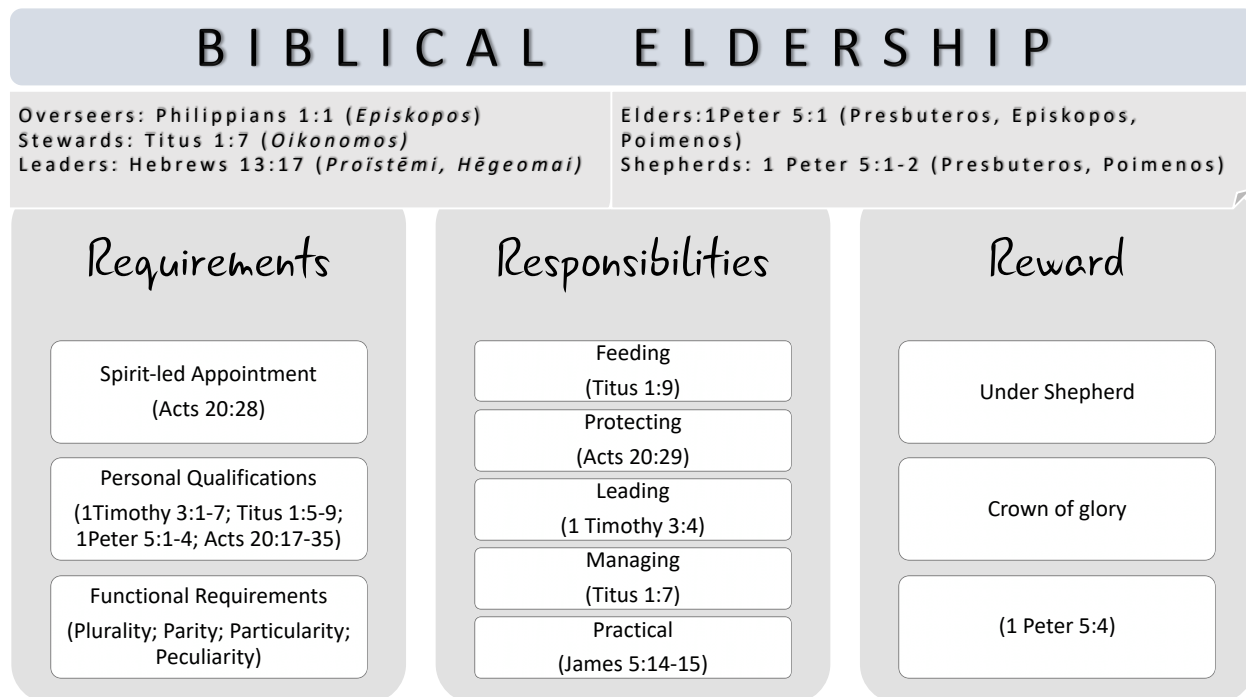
BIBLICAL ELDERSHIP

Overseers: Philippians 1:1 (*Episkopos*)
Stewards: Titus 1:7 (*Oikonomos)*
Leaders: Hebrews 13:17 (*Proïstēmi, Hēgeomai)*

Elders:1Peter 5:1 (Presbuteros, Episkopos, Poimenos)
Shepherds: 1 Peter 5:1-2 (Presbuteros, Poimenos)

Requirements

Spirit-led Appointment
(Acts 20:28)

Personal Qualifications
(1Timothy 3:1-7; Titus 1:5-9; 1Peter 5:1-4; Acts 20:17-35)

Functional Requirements
(Plurality; Parity; Particularity; Peculiarity)

Responsibilities

Feeding
(Titus 1:9)

Protecting
(Acts 20:29)

Leading
(1 Timothy 3:4)

Managing
(Titus 1:7)

Practical
(James 5:14-15)

Reward

Under Shepherd

Crown of glory

(1 Peter 5:4)